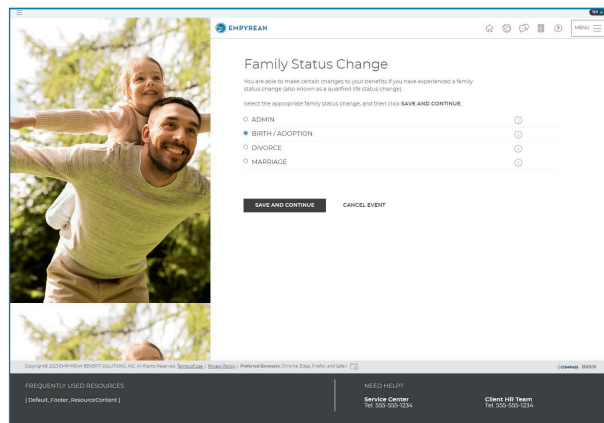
EMPYREAN

MENU

Family Status Change

You are able to make certain changes to your benefits if you have experienced a family status change (also known as a qualified life status change).

Select the appropriate family status change, and then click SAVE AND CONTINUE.

ADMIN

BIRTH / ADOPTION

DIVORCE

MARRIAGE

SAVE AND CONTINUE

CANCEL EVENT

Copyright 2023 EMPYREAN BENEFIT SOLUTIONS, INC All Rights Reserved. Terms of Use | Privacy Policy | Preferred Browsers: Chrome, Edge, Firefox and Safari

2023.15

FREQUENTLY USED RESOURCES

[Default_Footer_ResourceContent]

NEED HELP?

Service Center
Tel. 555-555-1234

Client HR Team
Tel. 555-555-1234